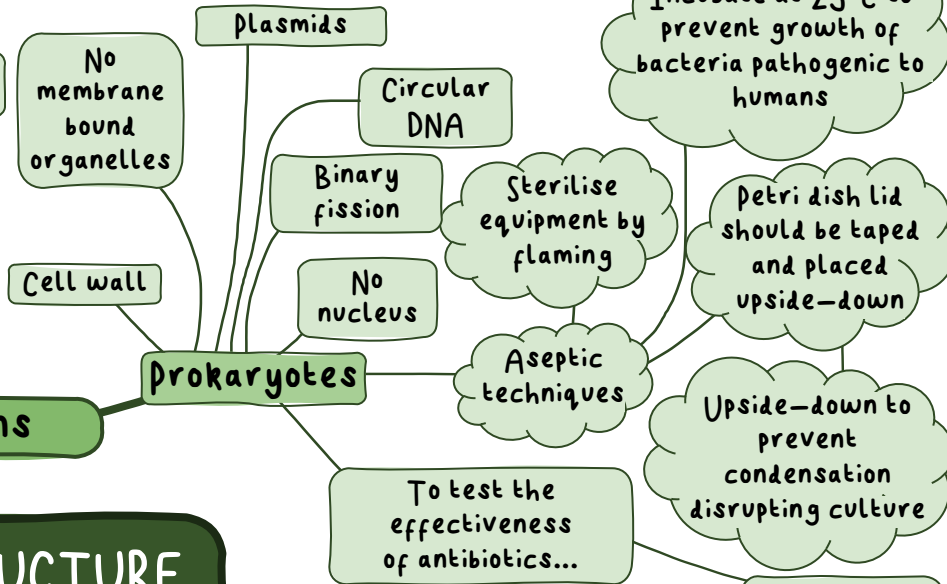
Plasmids

No membrane bound organelles

Circular DNA

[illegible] prevent growth of bacteria pathogenic to humans

Binary fission

Sterilise equipment by flaming

Petri dish lid should be taped and placed upside-down

Cell wall

No nucleus

Prokaryotes

ns

Aseptic techniques

Upside-down to prevent condensation disrupting culture

To test the effectiveness of antibiotics...

UCTURE